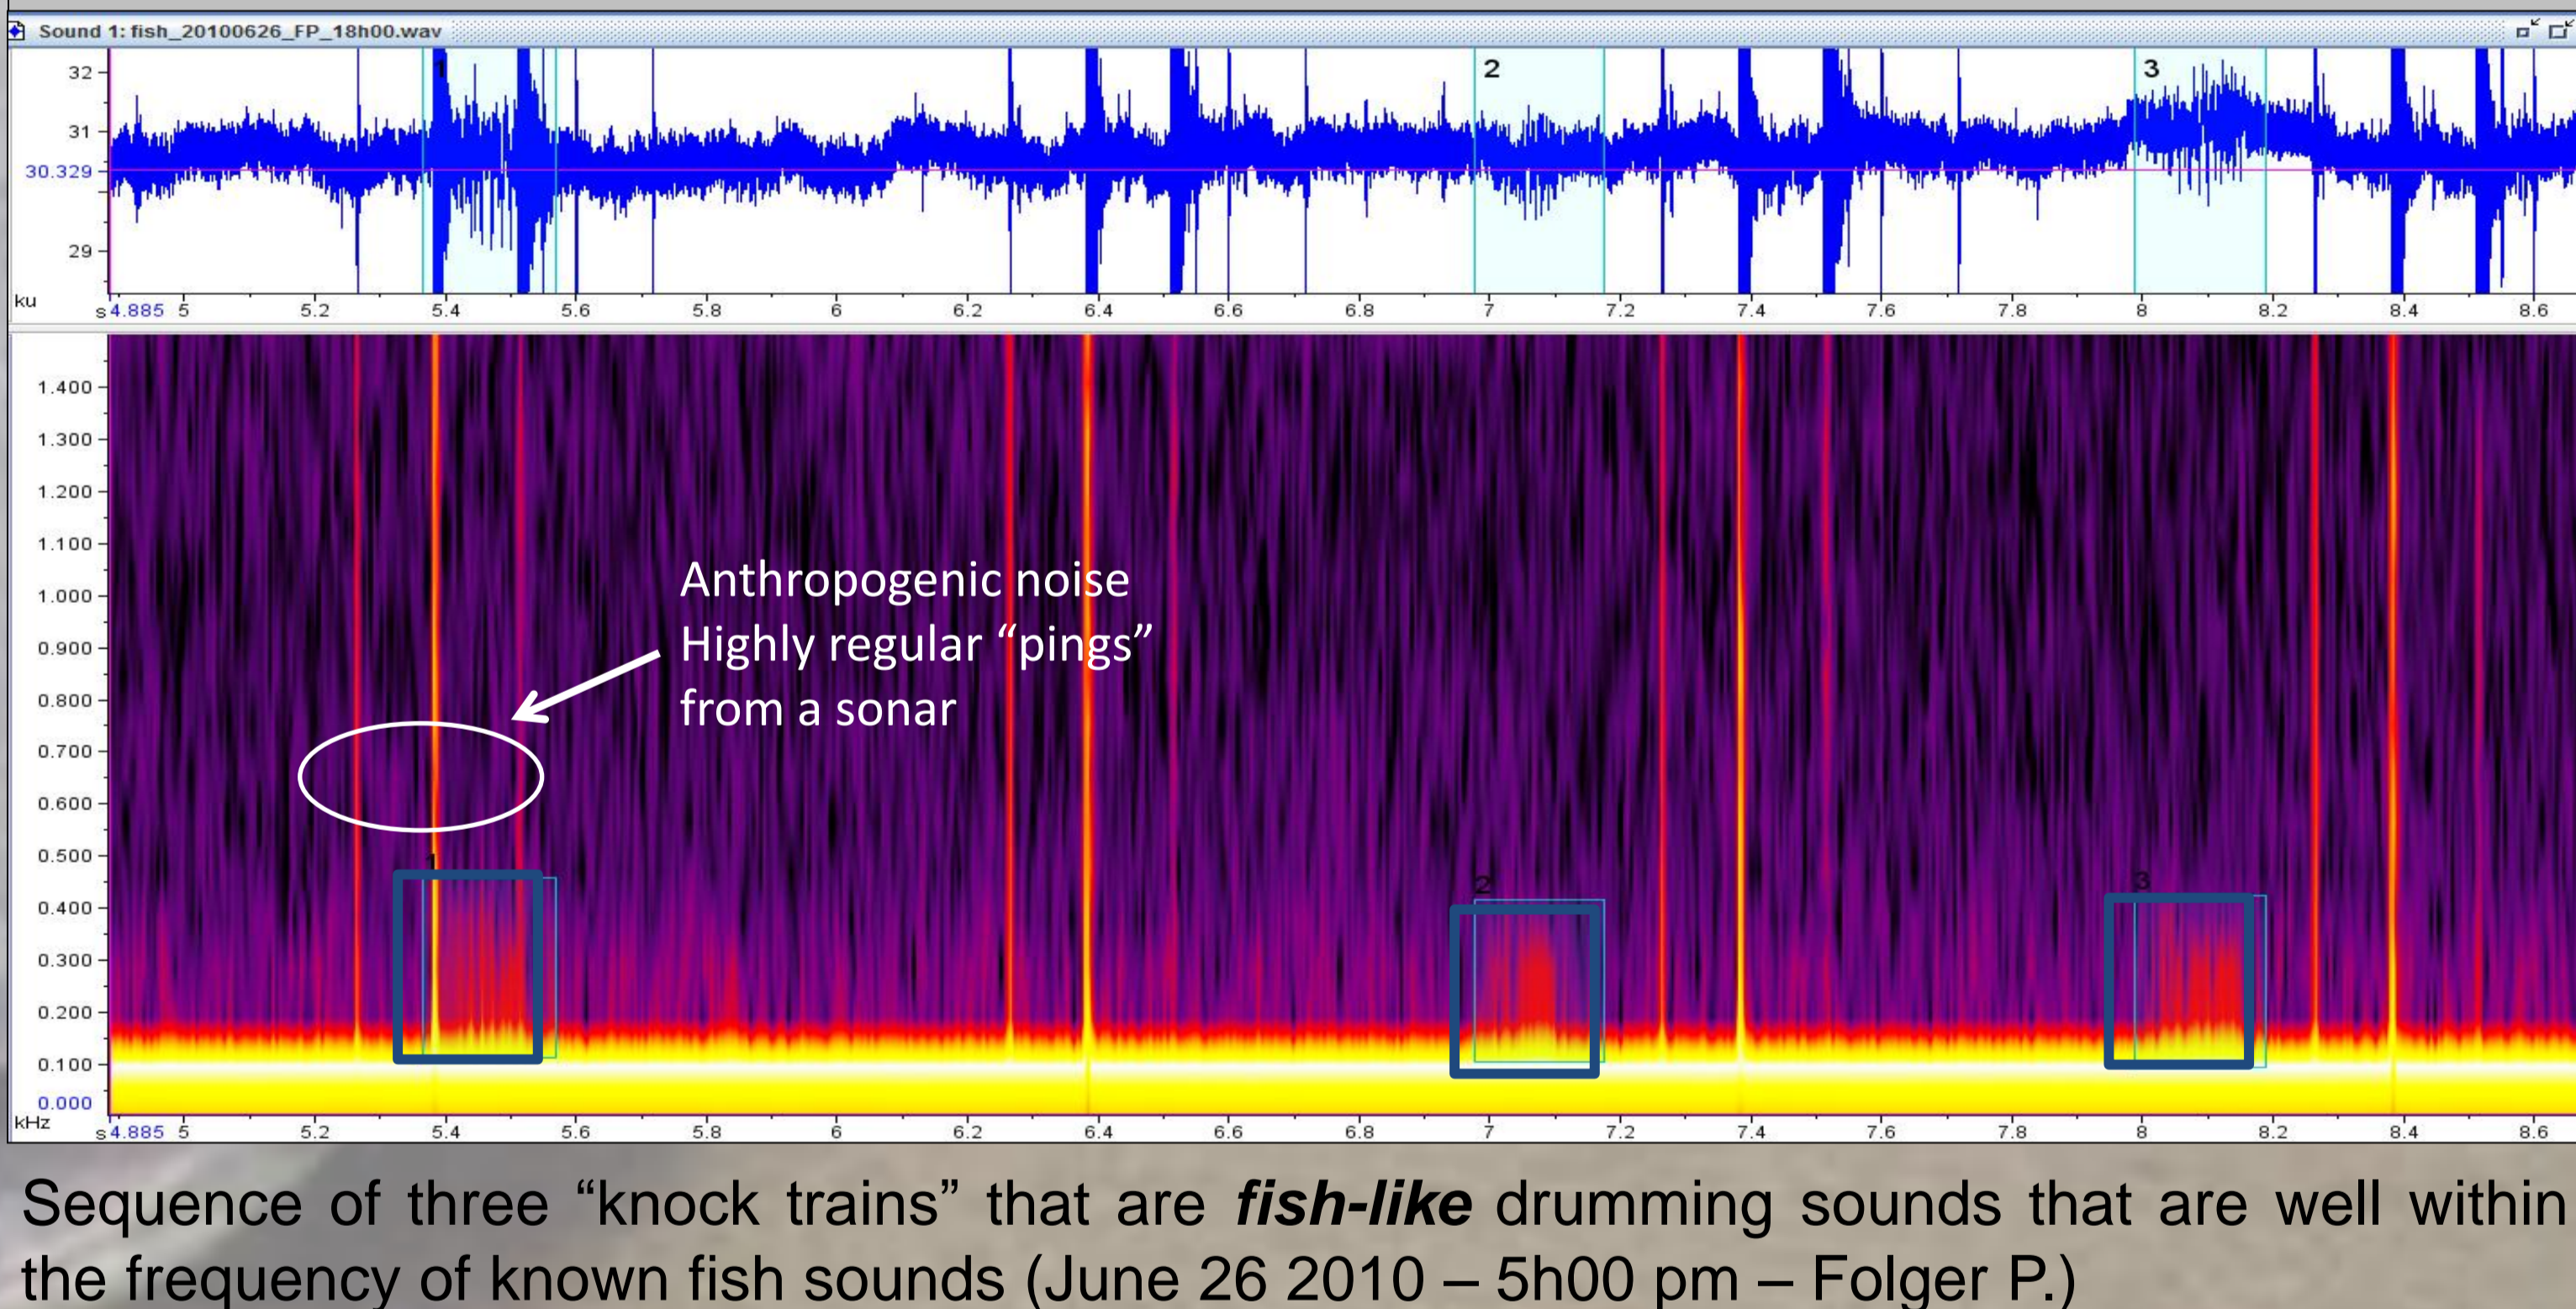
Sound 1: fish_20100626_FP_18h00.wav

1 2 3

32
31
30.329
29
ku

s 4.885 5 5.2 5.4 5.6 5.8 6 6.2 6.4 6.6 6.8 7 7.2 7.4 7.6 7.8 8 8.2 8.4 8.6

1.400
1.300
1.200
1.100
1.000
0.900
0.800
0.700
0.600
0.500
0.400
0.300
0.200
0.100
0.000
kHz

Anthropogenic noise
Highly regular "pings" from a sonar

1 2 3

s 4.885 5 5.2 5.4 5.6 5.8 6 6.2 6.4 6.6 6.8 7 7.2 7.4 7.6 7.8 8 8.2 8.4 8.6

Sequence of three "knock trains" that are ***fish-like*** drumming sounds that are well within the frequency of known fish sounds (June 26 2010 – 5h00 pm – Folger P.)